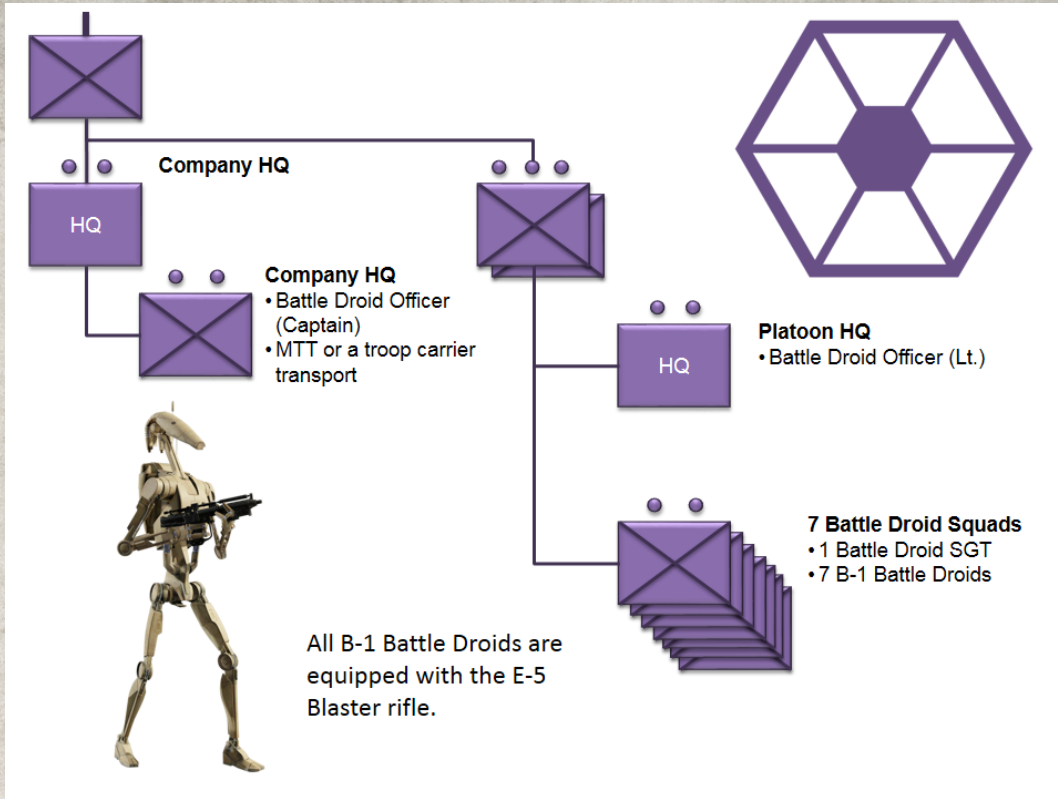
Company HQ

HQ

Company HQ
• Battle Droid Officer (Captain)
• MTT or a troop carrier transport

HQ

Platoon HQ
• Battle Droid Officer (Lt.)

7 Battle Droid Squads
• 1 Battle Droid SGT
• 7 B-1 Battle Droids

All B-1 Battle Droids are equipped with the E-5 Blaster rifle.